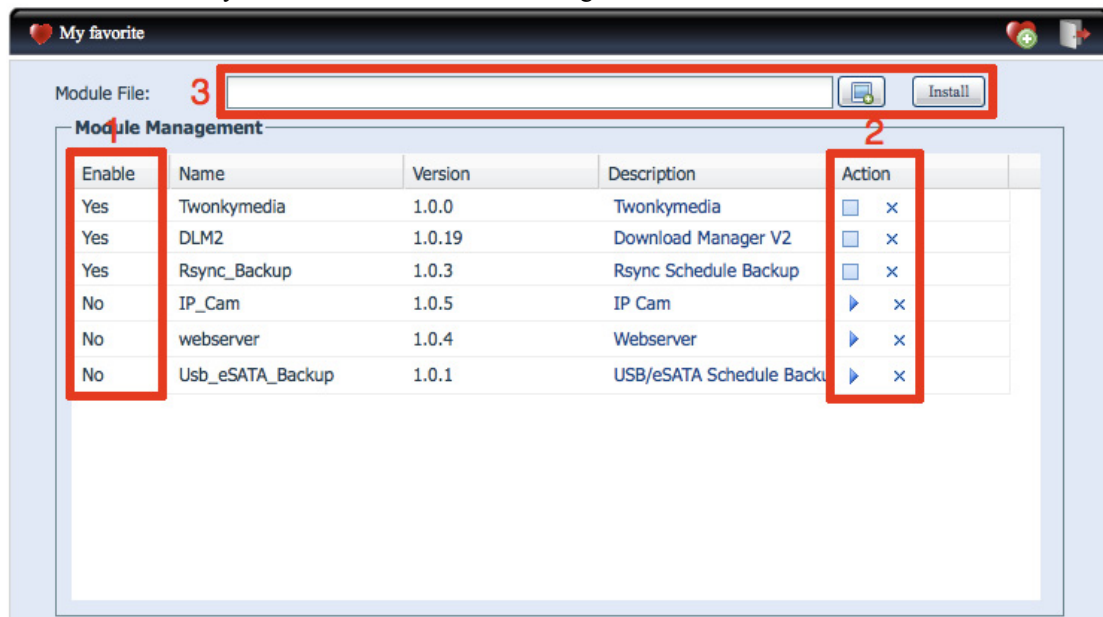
My favorite

Module File: 3 Install

1 Module Management 2

| Enable | Name | Version | Description | Action |
|---|---|---|---|---|
| Yes | Twonkymedia | 1.0.0 | Twonkymedia | × |
| Yes | DLM2 | 1.0.19 | Download Manager V2 | × |
| Yes | Rsync_Backup | 1.0.3 | Rsync Schedule Backup | × |
| No | IP_Cam | 1.0.5 | IP Cam | × |
| No | webserver | 1.0.4 | Webserver | × |
| No | Usb_eSATA_Backup | 1.0.1 | USB/eSATA Schedule Backu | × |